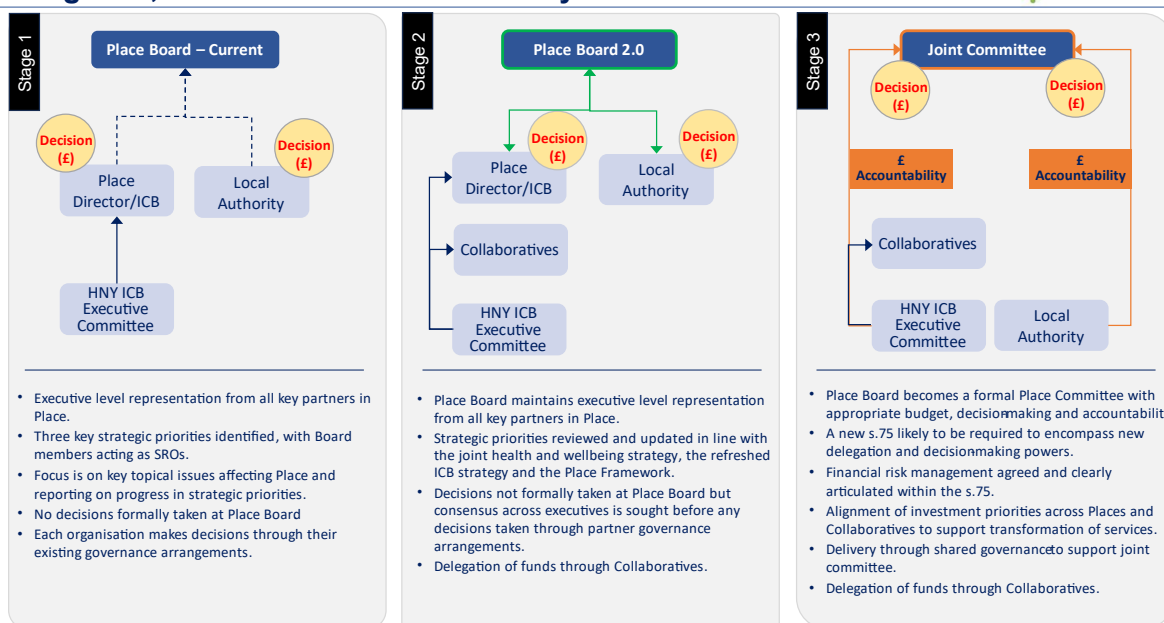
Stage 1

Place Board – Current

Decision (£)

Decision (£)

Place Director/ICB

Local Authority

HNY ICB Executive Committee

• Executive level representation from all key partners in Place.
• Three key strategic priorities identified, with Board members acting as SROs.
• Focus is on key topical issues affecting Place and reporting on progress in strategic priorities.
• No decisions formally taken at Place Board
• Each organisation makes decisions through their existing governance arrangements.

Stage 2

Place Board 2.0

Decision (£)

Decision (£)

Place Director/ICB

Local Authority

Collaboratives

HNY ICB Executive Committee

• Place Board maintains executive level representation from all key partners in Place.
• Strategic priorities reviewed and updated in line with the joint health and wellbeing strategy, the refreshed ICB strategy and the Place Framework.
• Decisions not formally taken at Place Board but consensus across executives is sought before any decisions taken through partner governance arrangements.
• Delegation of funds through Collaboratives.

Stage 3

Joint Committee

Decision (£)

Decision (£)

£ Accountability

£ Accountability

Collaboratives

HNY ICB Executive Committee

Local Authority

• Place Board becomes a formal Place Committee with appropriate budget, decision-making and accountabilit
• A new s.75 likely to be required to encompass new delegation and decision-making powers.
• Financial risk management agreed and clearly articulated within the s.75.
• Alignment of investment priorities across Places and Collaboratives to support transformation of services.
• Delivery through shared governance to support joint committee.
• Delegation of funds through Collaboratives.